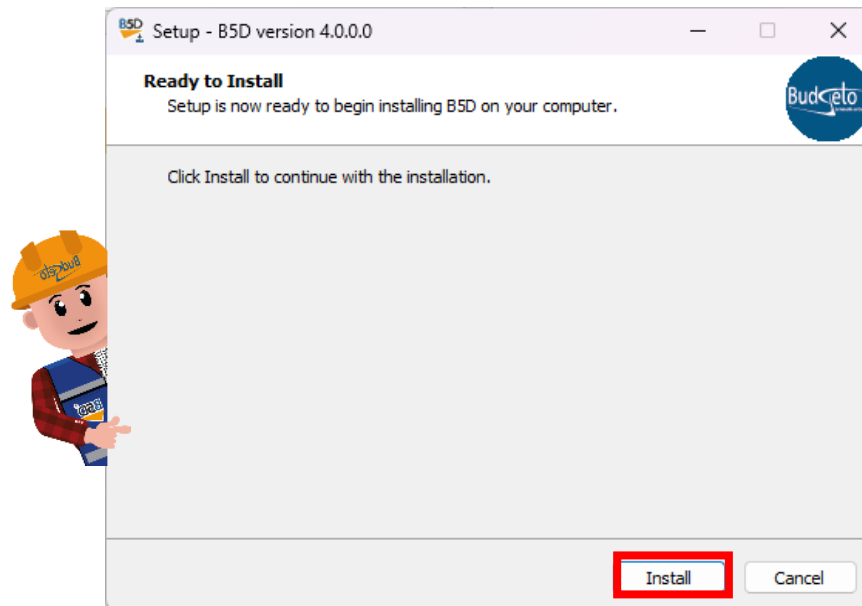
B5D Setup - B5D version 4.0.0.0

Ready to Install
Setup is now ready to begin installing B5D on your computer.

Budgeto

Click Install to continue with the installation.

Budgeto

B5D

Install

Cancel